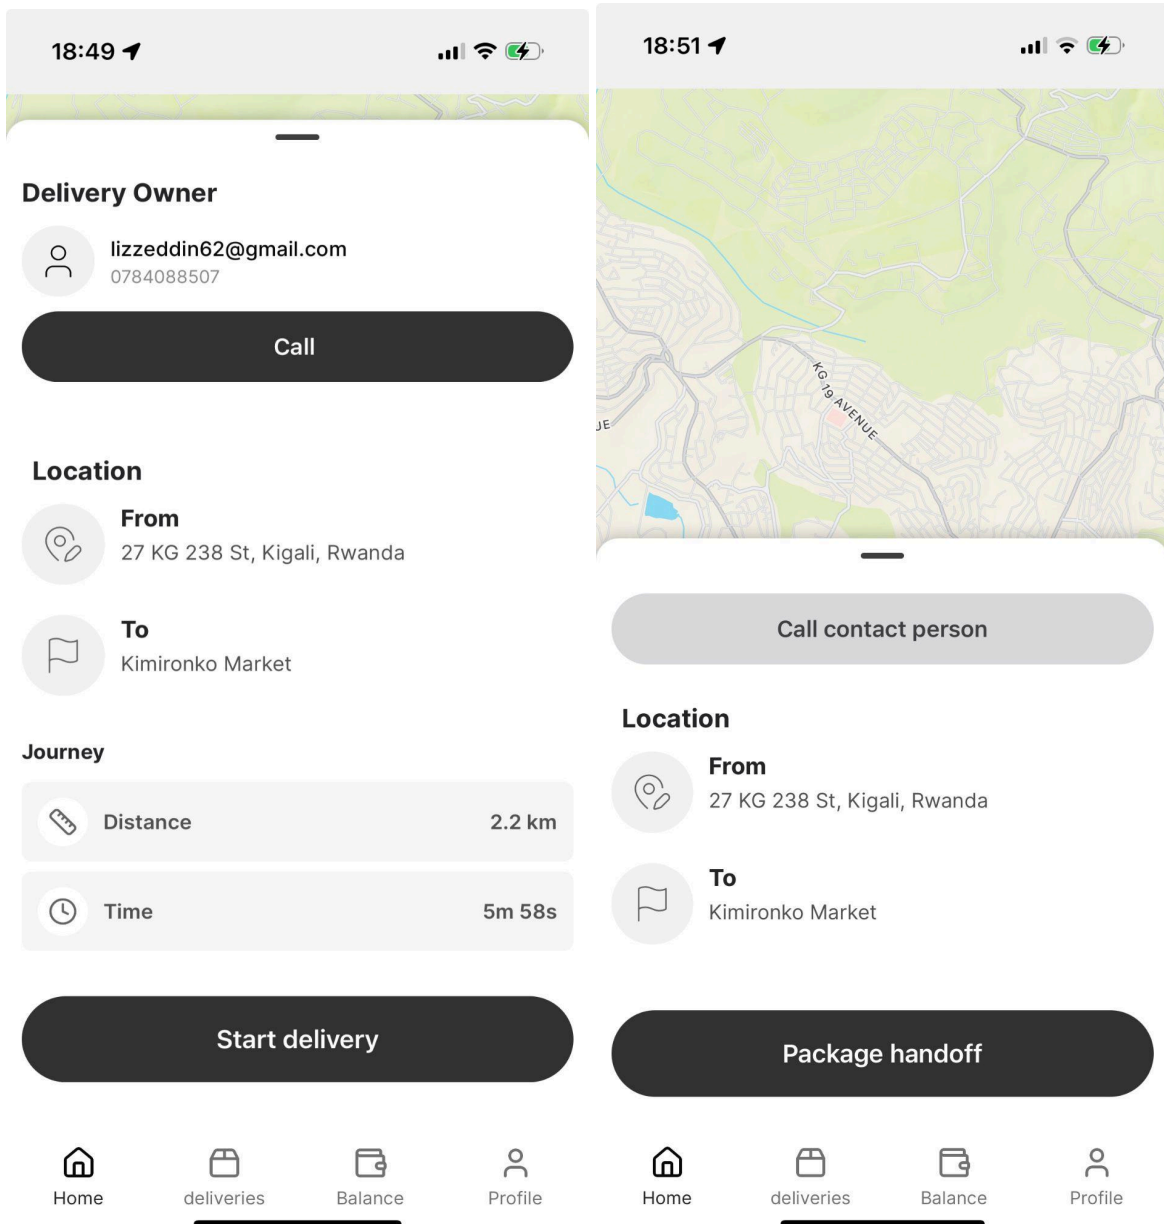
18:49

Delivery Owner

lizzeddin62@gmail.com
0784088507

Call

Location

From
27 KG 238 St, Kigali, Rwanda

To
Kimironko Market

Journey

| Distance | 2.2 km |
|---|---|
| Time | 5m 58s |

Start delivery

Home deliveries Balance Profile

18:51

KG 19 AVENUE

JE

Call contact person

Location

From
27 KG 238 St, Kigali, Rwanda

To
Kimironko Market

Package handoff

Home deliveries Balance Profile